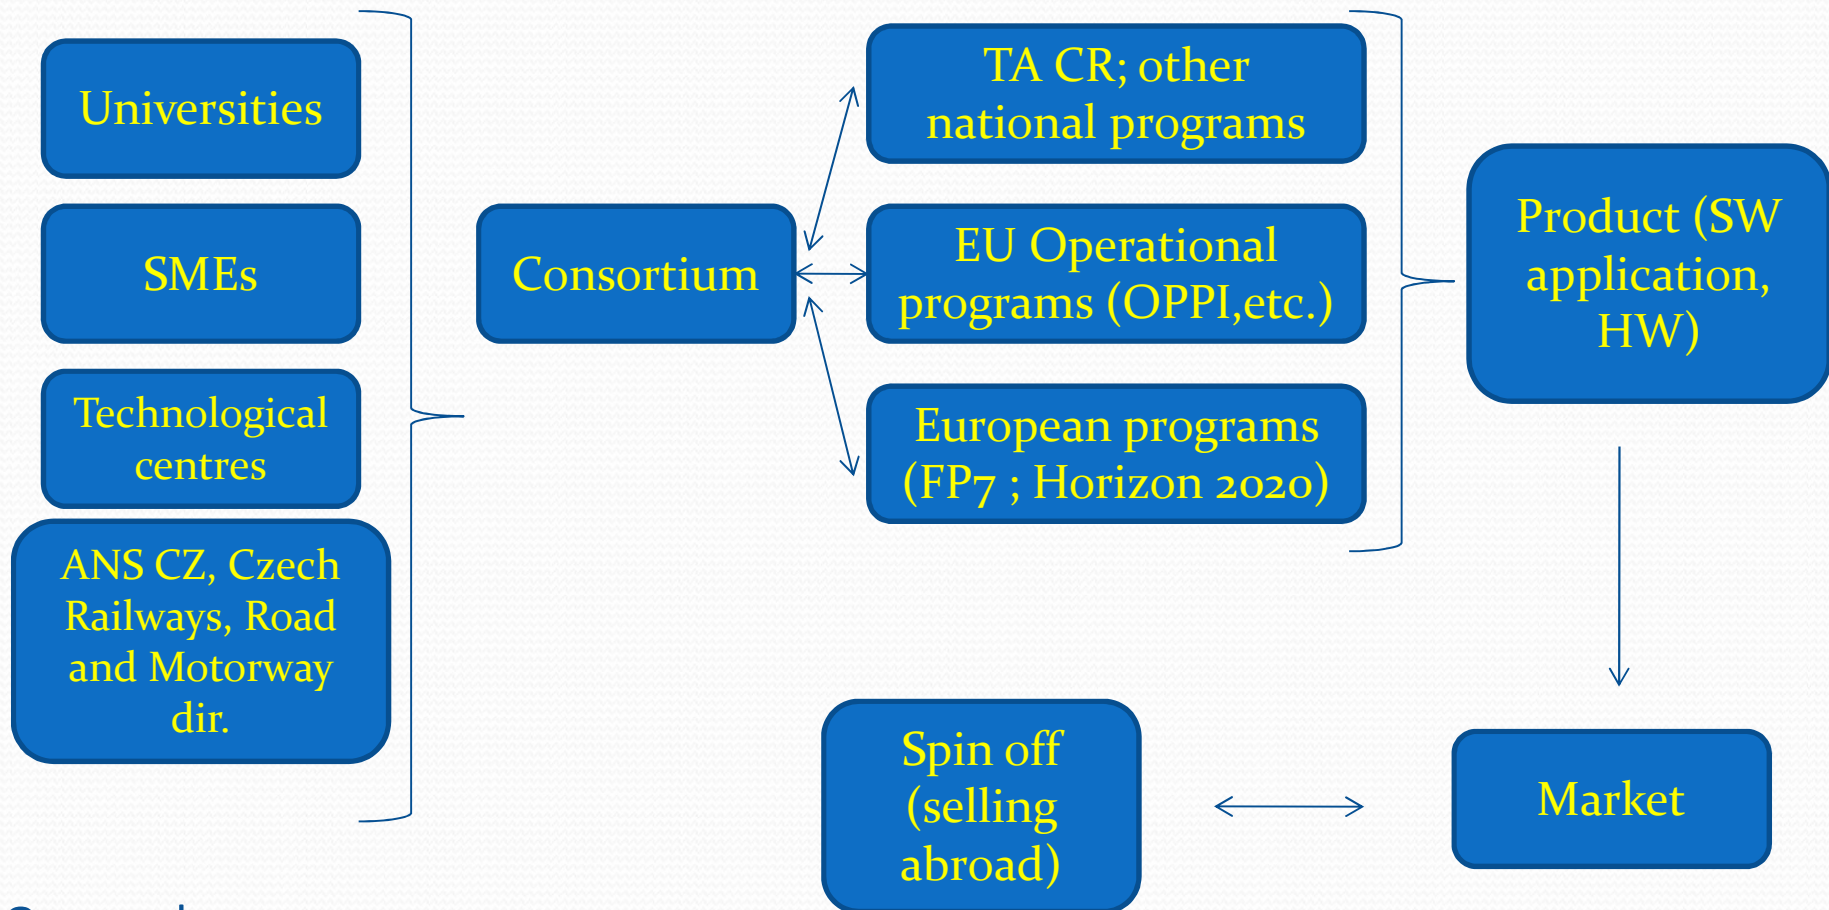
Universities

SMEs

Technological centres

ANS CZ, Czech Railways, Road and Motorway dir.

Consortium

TA CR; other national programs

EU Operational programs (OPPI,etc.)

European programs (FP7 ; Horizon 2020)

Product (SW application, HW)

Market

Spin off (selling abroad)